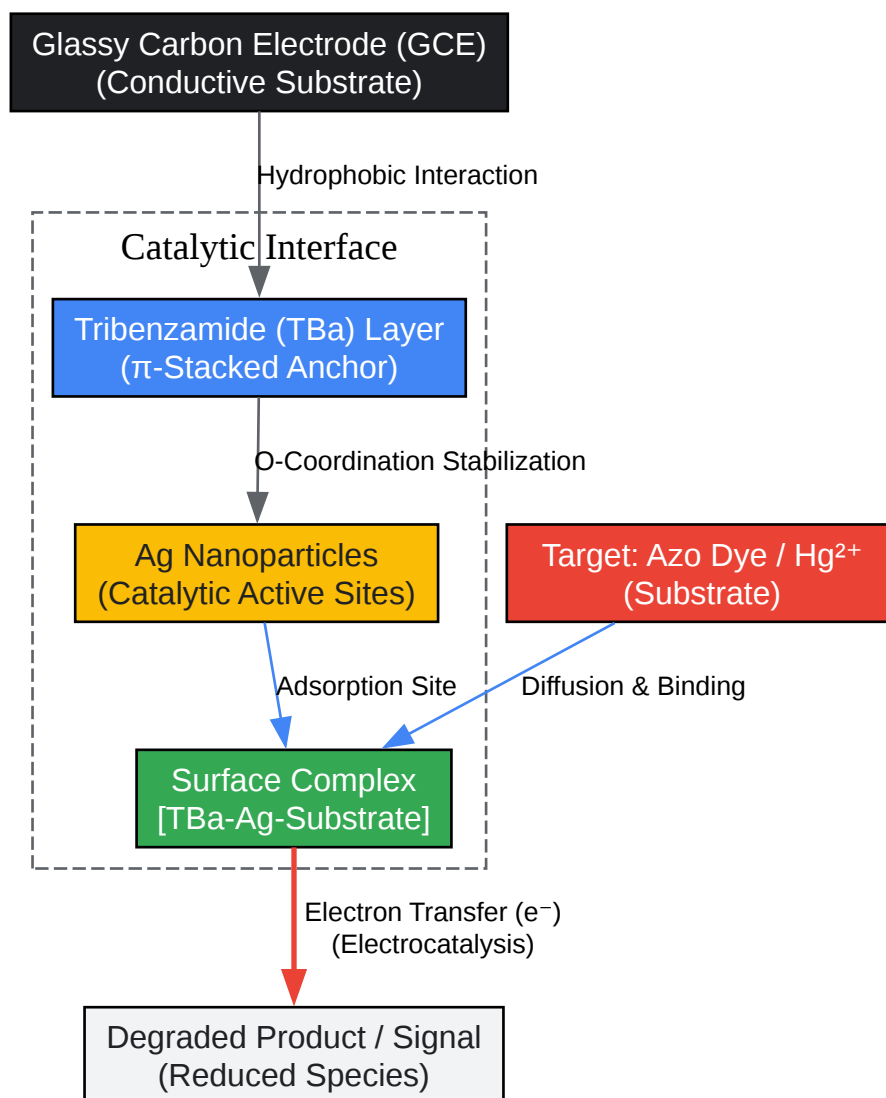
Glassy Carbon Electrode (GCE)
(Conductive Substrate)

Hydrophobic Interaction

Catalytic Interface

Tribenzamide (TBa) Layer
(π-Stacked Anchor)

O-Coordination Stabilization

Ag Nanoparticles
(Catalytic Active Sites)

Target: Azo Dye / $Hg^{2+}$
(Substrate)

Adsorption Site

Diffusion & Binding

Surface Complex
[TBa-Ag-Substrate]

Electron Transfer ($e^-$)
(Electrocatalysis)

Degraded Product / Signal
(Reduced Species)